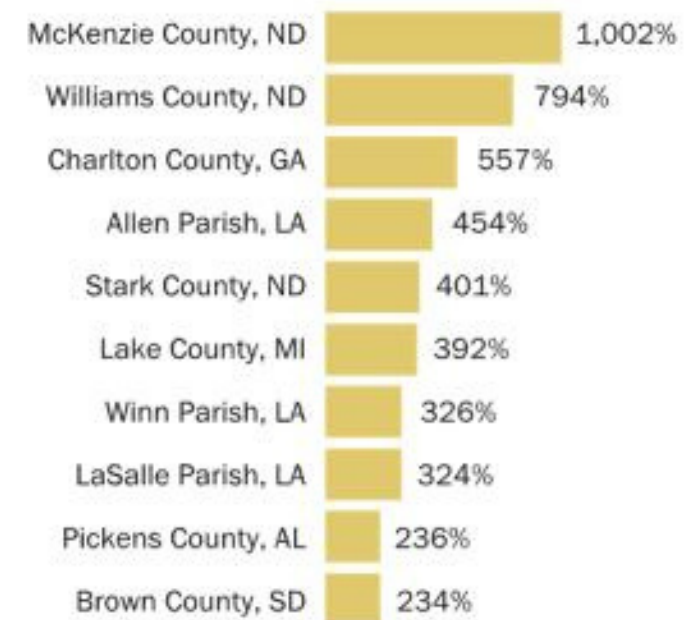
McKenzie County, ND 1,002%
Williams County, ND 794%
Charlton County, GA 557%
Allen Parish, LA 454%
Stark County, ND 401%
Lake County, MI 392%
Winn Parish, LA 326%
LaSalle Parish, LA 324%
Pickens County, AL 236%
Brown County, SD 234%